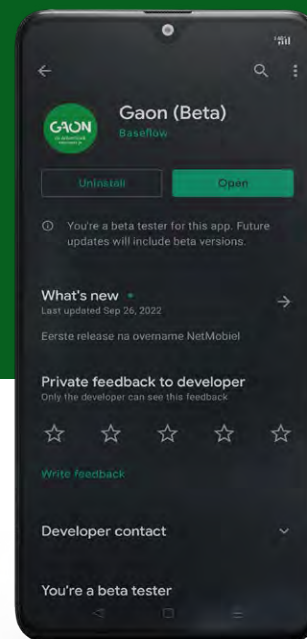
GAON

Gaon (Beta)
Baseflow

Uninstall
Open

You're a beta tester for this app. Future updates will include beta versions.

What's new •
Last updated Sep 26, 2022

Eerste release na overname NetMobiel

Private feedback to developer
Only the developer can see this feedback

Write feedback

Developer contact

You're a beta tester